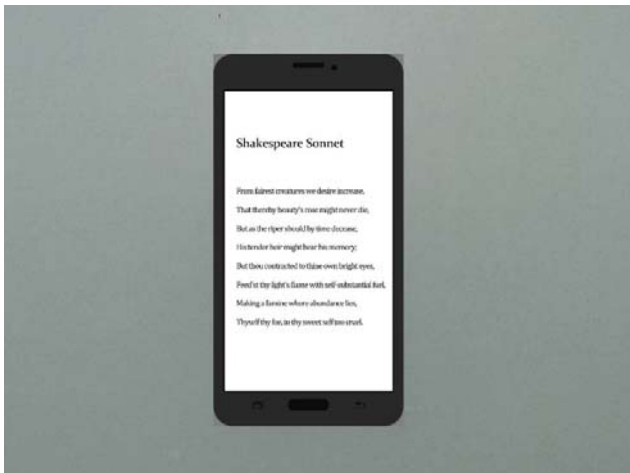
Shakespeare Sonnet

From fairest creatures we desire increase,
That thereby beauty's rose might never die,
But as the riper should by time decease,
His tender heir might bear his memory:
But thou contracted to thine own bright eyes,
Feed'st thy light's flame with self-substantial fuel,
Making a famine where abundance lies,
Thyself thy foe, to thy sweet self too cruel.